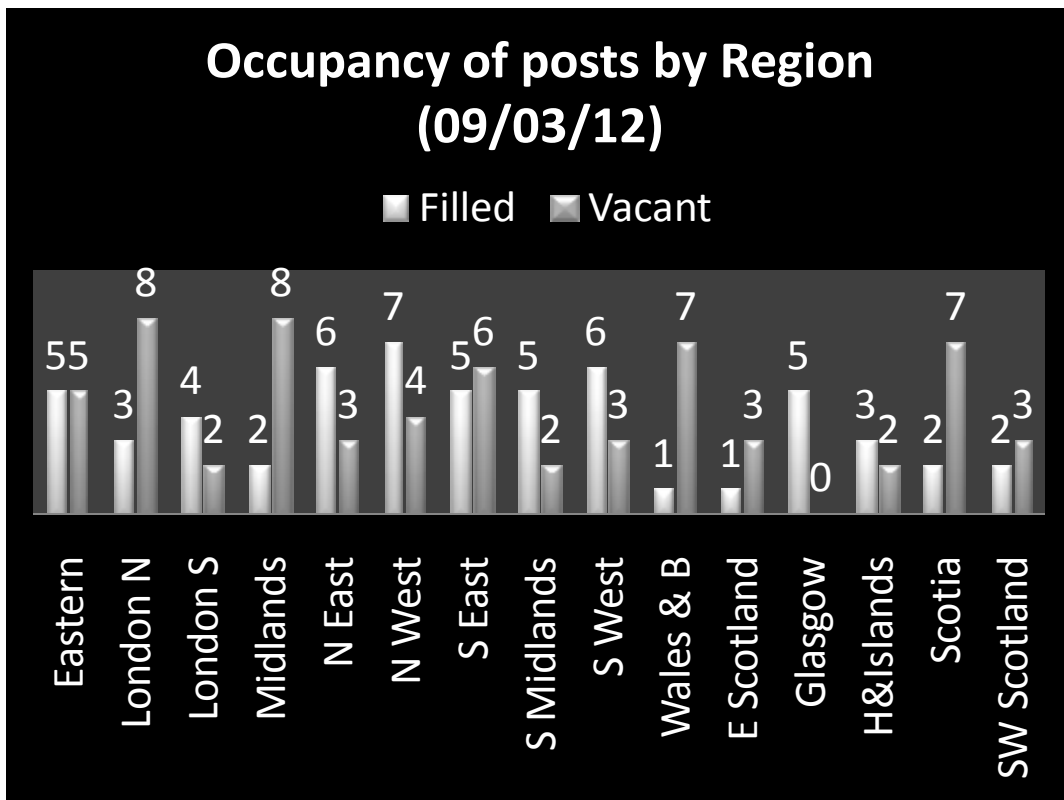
Occupancy of posts by Region (09/03/12)

Filled Vacant

| | Filled | Vacant |
|---|---|---|
| Eastern | 5 | 5 |
| London N | 3 | 8 |
| London S | 4 | 2 |
| Midlands | 2 | 8 |
| N East | 6 | 3 |
| N West | 7 | 4 |
| S East | 5 | 6 |
| S Midlands | 5 | 2 |
| S West | 6 | 3 |
| Wales & B | 1 | 7 |
| E Scotland | 1 | 3 |
| Glasgow | 5 | 0 |
| H&Islands | 3 | 2 |
| Scotia | 2 | 7 |
| SW Scotland | 2 | 3 |